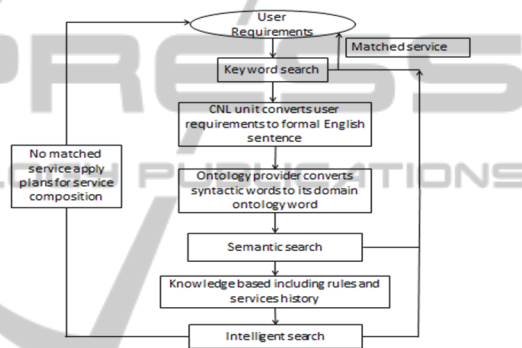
User Requirements

Matched service

Key word search

CNL unit converts user requirements to formal English sentence

No matched service apply plans for service composition

Ontology provider converts syntactic words to its domain ontology word

Semantic search

Knowledge based including rules and services history

Intelligent search

PRESS

PUBLICATIONS